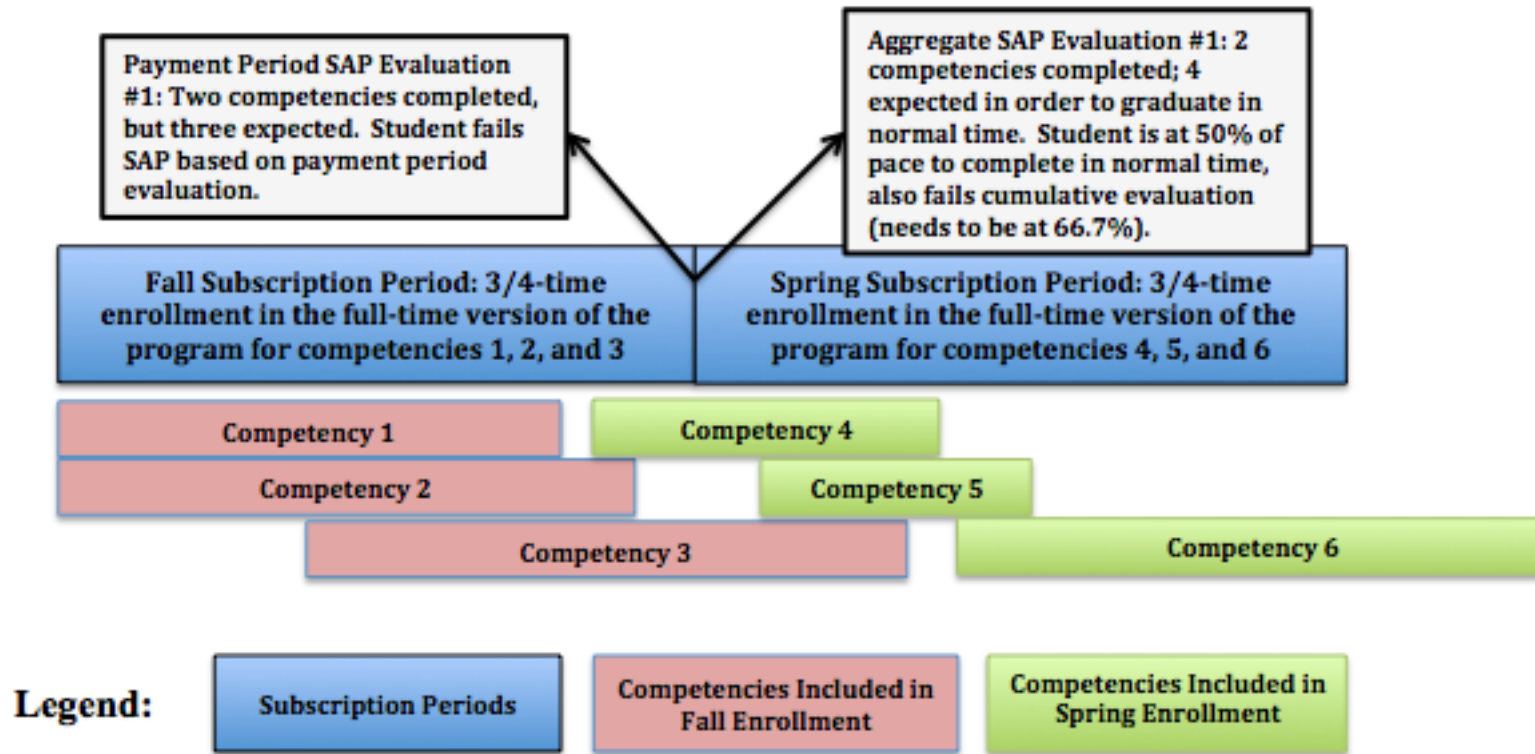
Payment Period SAP Evaluation #1: Two competencies completed, but three expected. Student fails SAP based on payment period evaluation.

Aggregate SAP Evaluation #1: 2 competencies completed; 4 expected in order to graduate in normal time. Student is at 50% of pace to complete in normal time, also fails cumulative evaluation (needs to be at 66.7%).

Fall Subscription Period: 3/4-time enrollment in the full-time version of the program for competencies 1, 2, and 3

Spring Subscription Period: 3/4-time enrollment in the full-time version of the program for competencies 4, 5, and 6

Competency 1

Competency 4

Competency 2

Competency 5

Competency 3

Competency 6

Legend:

Subscription Periods

Competencies Included in Fall Enrollment

Competencies Included in Spring Enrollment